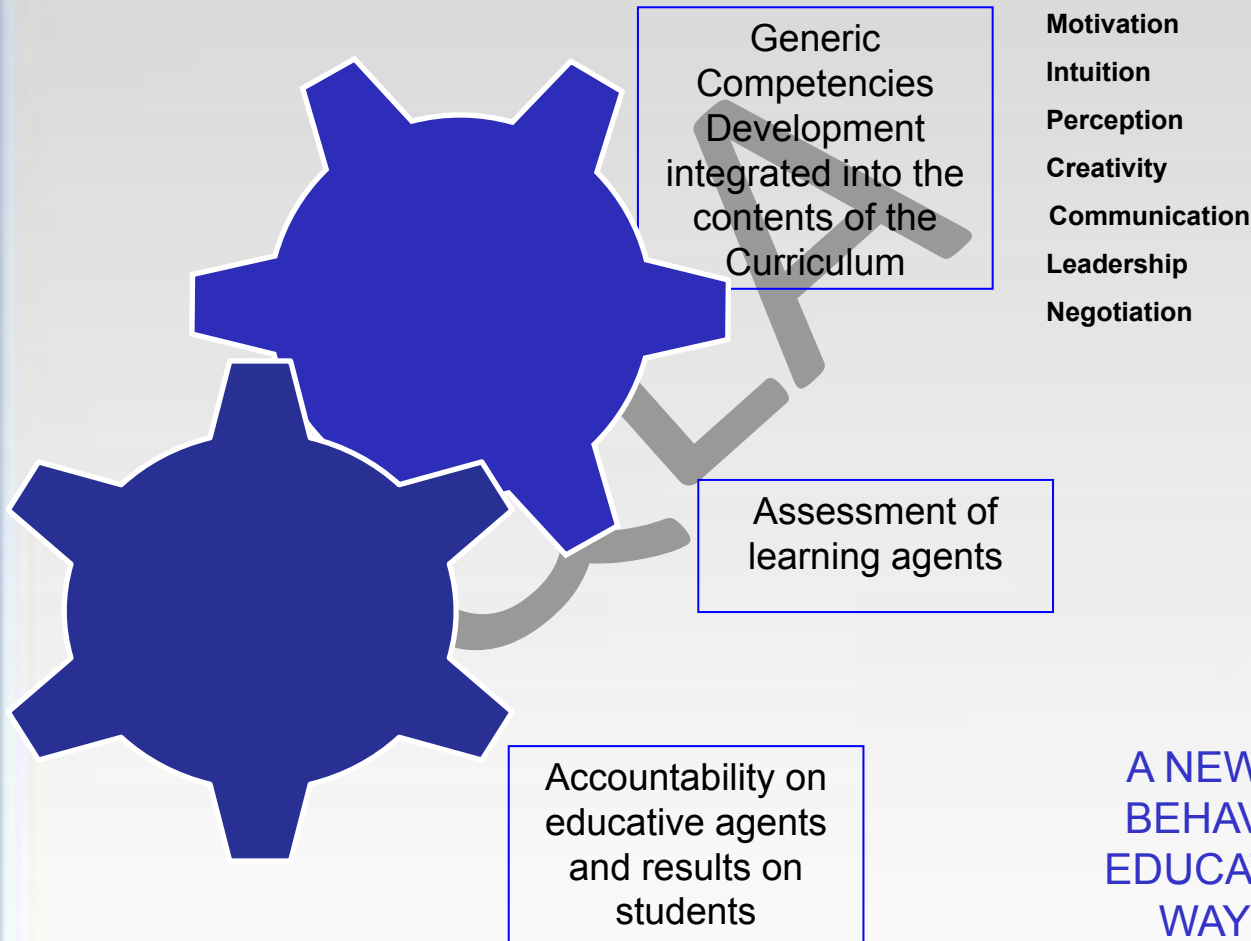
Generic Competencies Development integrated into the contents of the Curriculum

Motivation

Intuition

Perception

Creativity

Communication

Leadership

Negotiation

Assessment of learning agents

Accountability on educative agents and results on students

A NEW
BEHAV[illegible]
EDUCA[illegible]
WAY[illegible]